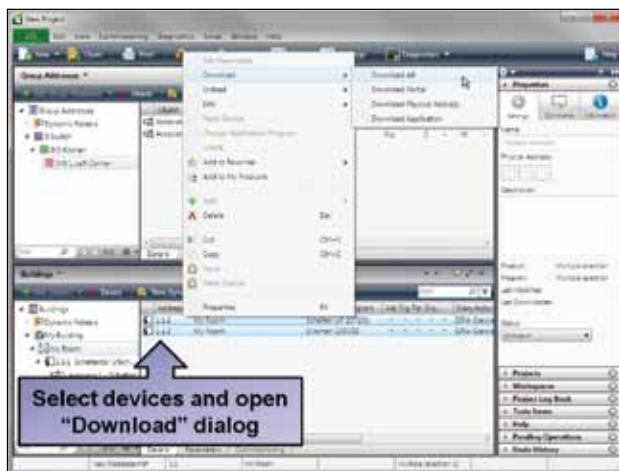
New Project

ETS Edit View Commissioning Diagnostics Extras Window Help

Group Addresses

Group Addresses
Dynamic Folders
Building
Main
Light Control

Download
Unload
Info
Add to Favorites
Add to My Products
Delete
Cut
Copy
Paste
Properties

Download All
Download Partial
Download Physical Address
Download Application

Properties
Settings
Comments
Information
Name
Physical Address
Description

Buildings
Buildings
Dynamic Folders
My Building
My Room

Product
Program
Last Modified
Last Downloaded
Status

Projects
Workspaces
Project Log Book
Todo Items
Help
Pending Operations
Undo History

Select devices and open
“Download” dialog